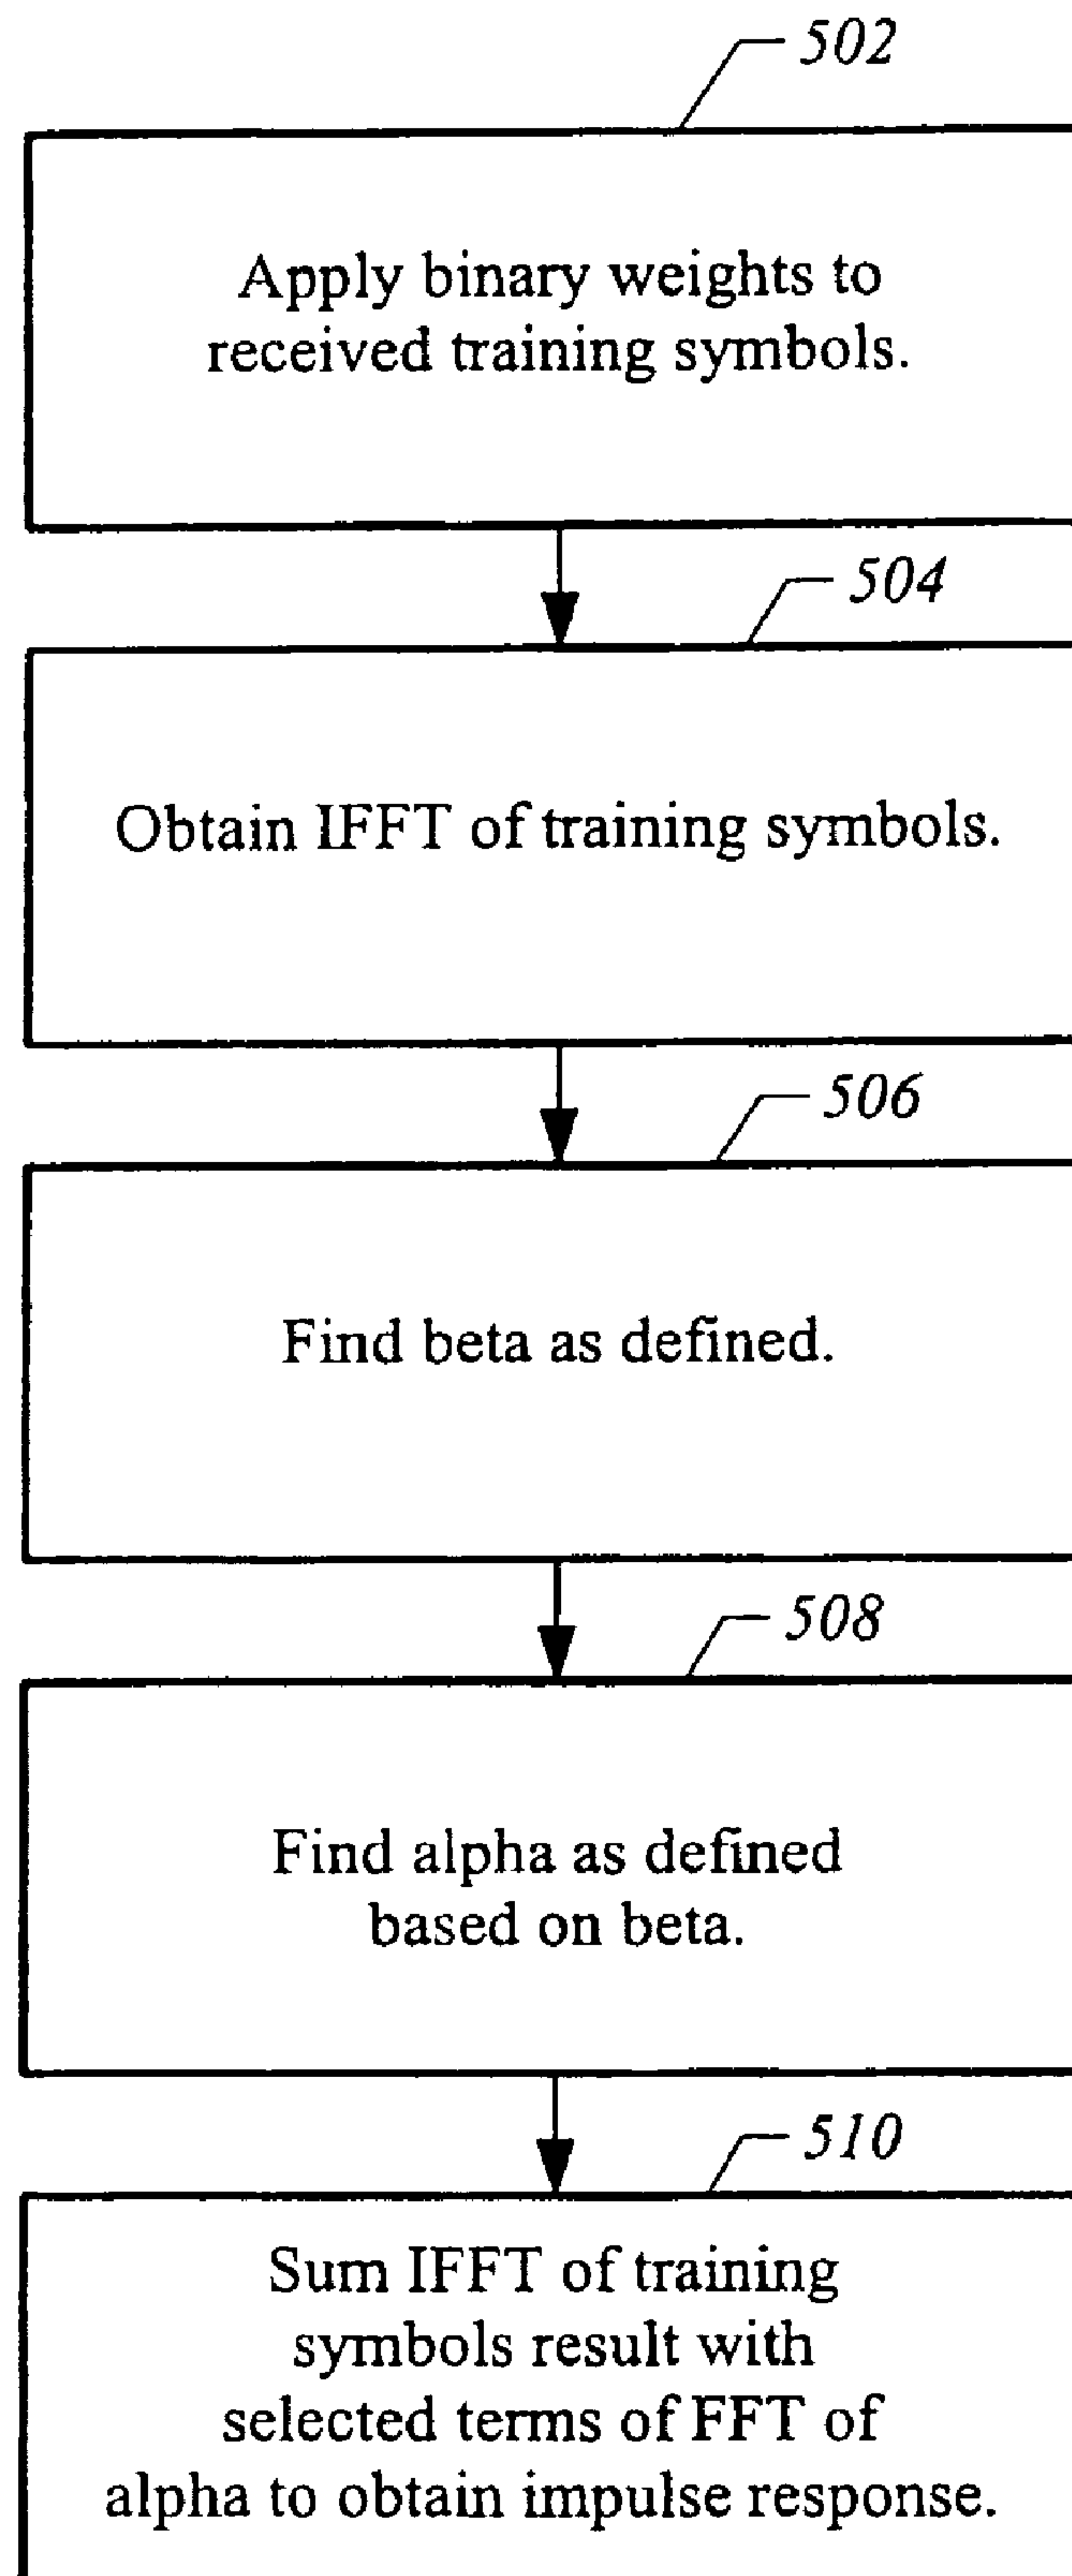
502

Apply binary weights to received training symbols.

504

Obtain IFFT of training symbols.

506

Find beta as defined.

508

Find alpha as defined based on beta.

510

Sum IFFT of training symbols result with selected terms of FFT of alpha to obtain impulse response.